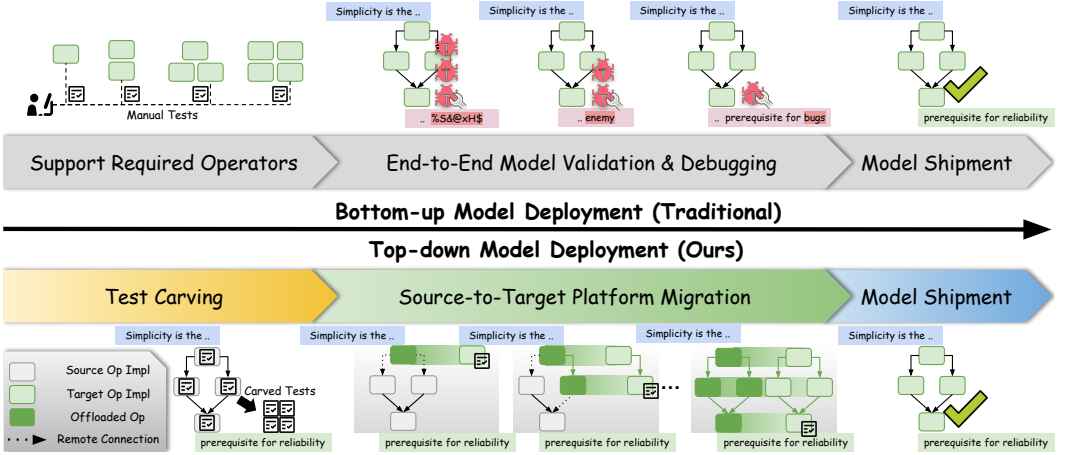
Simplicity is the ..

Simplicity is the ..

Simplicity is the ..

Simplicity is the ..

Manual Tests

.. %$&@xH$

.. enemy

.. prerequisite for bugs

prerequisite for reliability

Support Required Operators

End-to-End Model Validation & Debugging

Model Shipment

Bottom-up Model Deployment (Traditional)

Top-down Model Deployment (Ours)

Test Carving

Source-to-Target Platform Migration

Model Shipment

Simplicity is the ..

Simplicity is the ..

Simplicity is the ..

Simplicity is the ..

Simplicity is the ..

Source Op Impl

Target Op Impl

Offloaded Op

Remote Connection

Carved Tests

prerequisite for reliability

prerequisite for reliability

prerequisite for reliability

prerequisite for reliability

prerequisite for reliability